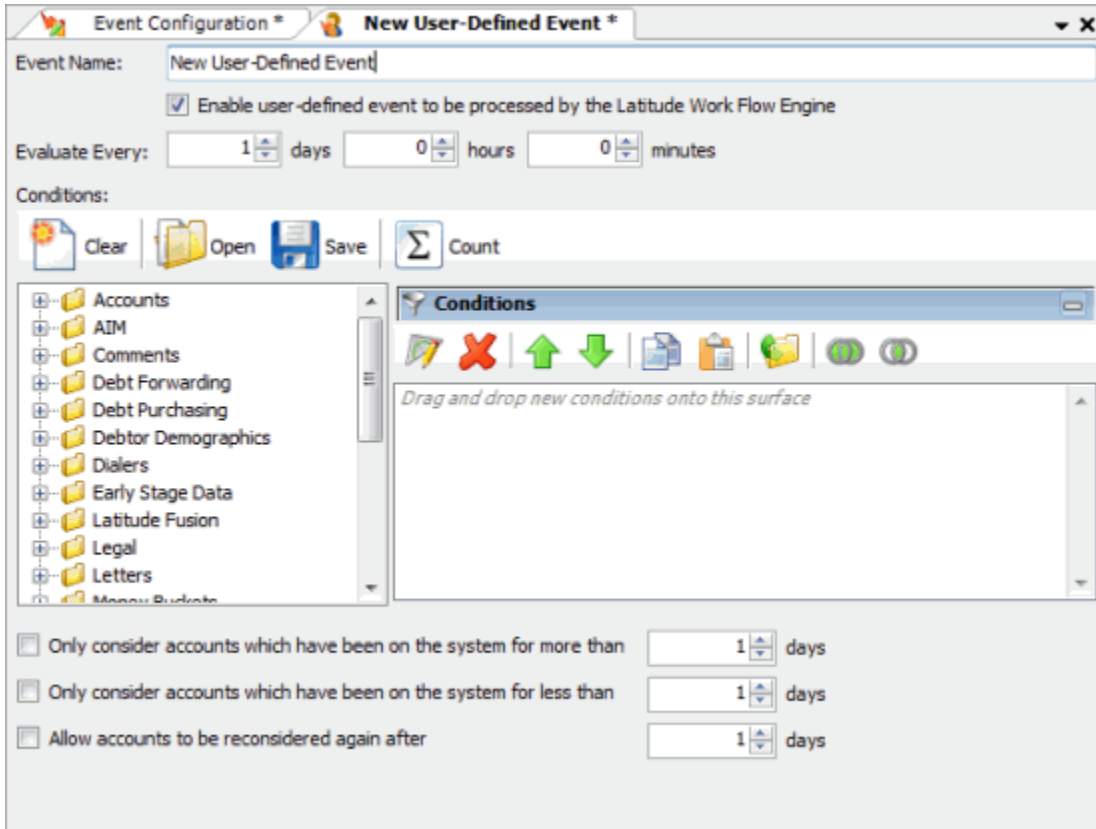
Event Configuration * New User-Defined Event *

Event Name: New User-Defined Event

Enable user-defined event to be processed by the Latitude Work Flow Engine

Evaluate Every: 1 days 0 hours 0 minutes

Conditions:

Clear Open Save Count

Accounts
AIM
Comments
Debt Forwarding
Debt Purchasing
Debtor Demographics
Dialers
Early Stage Data
Latitude Fusion
Legal
Letters
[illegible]

Conditions

Drag and drop new conditions onto this surface

Only consider accounts which have been on the system for more than 1 days

Only consider accounts which have been on the system for less than 1 days

Allow accounts to be reconsidered again after 1 days